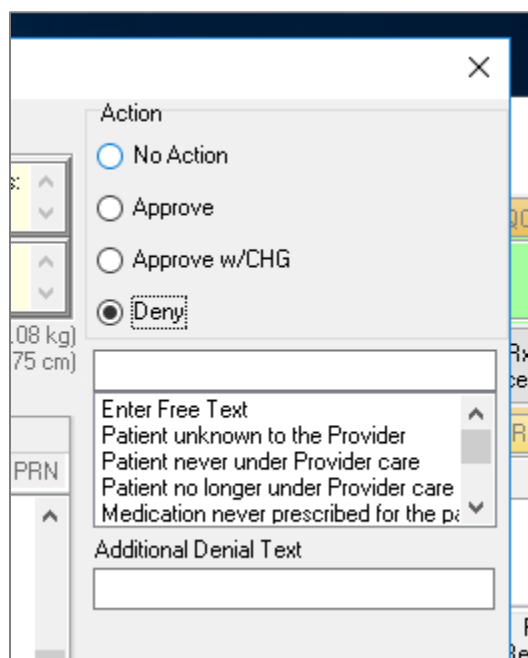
×

Action

No Action

Approve

Approve w/CHG

Deny

s:

.08 kg)
75 cm)

PRN

Enter Free Text
Patient unknown to the Provider
Patient never under Provider care
Patient no longer under Provider care
Medication never prescribed for the pa

Additional Denial Text

Rx
ce

R

F
Re